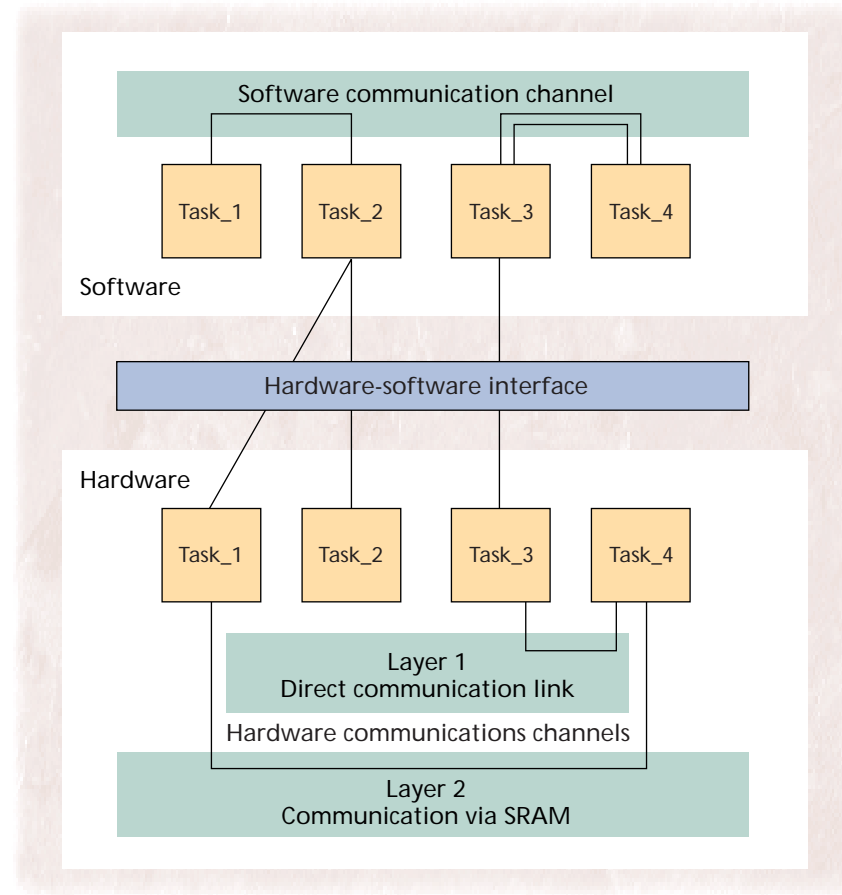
Software communication channel

Task_1

Task_2

Task_3

Task_4

Software

Hardware-software interface

Hardware

Task_1

Task_2

Task_3

Task_4

Layer 1
Direct communication link

Hardware communications channels

Layer 2
Communication via SRAM